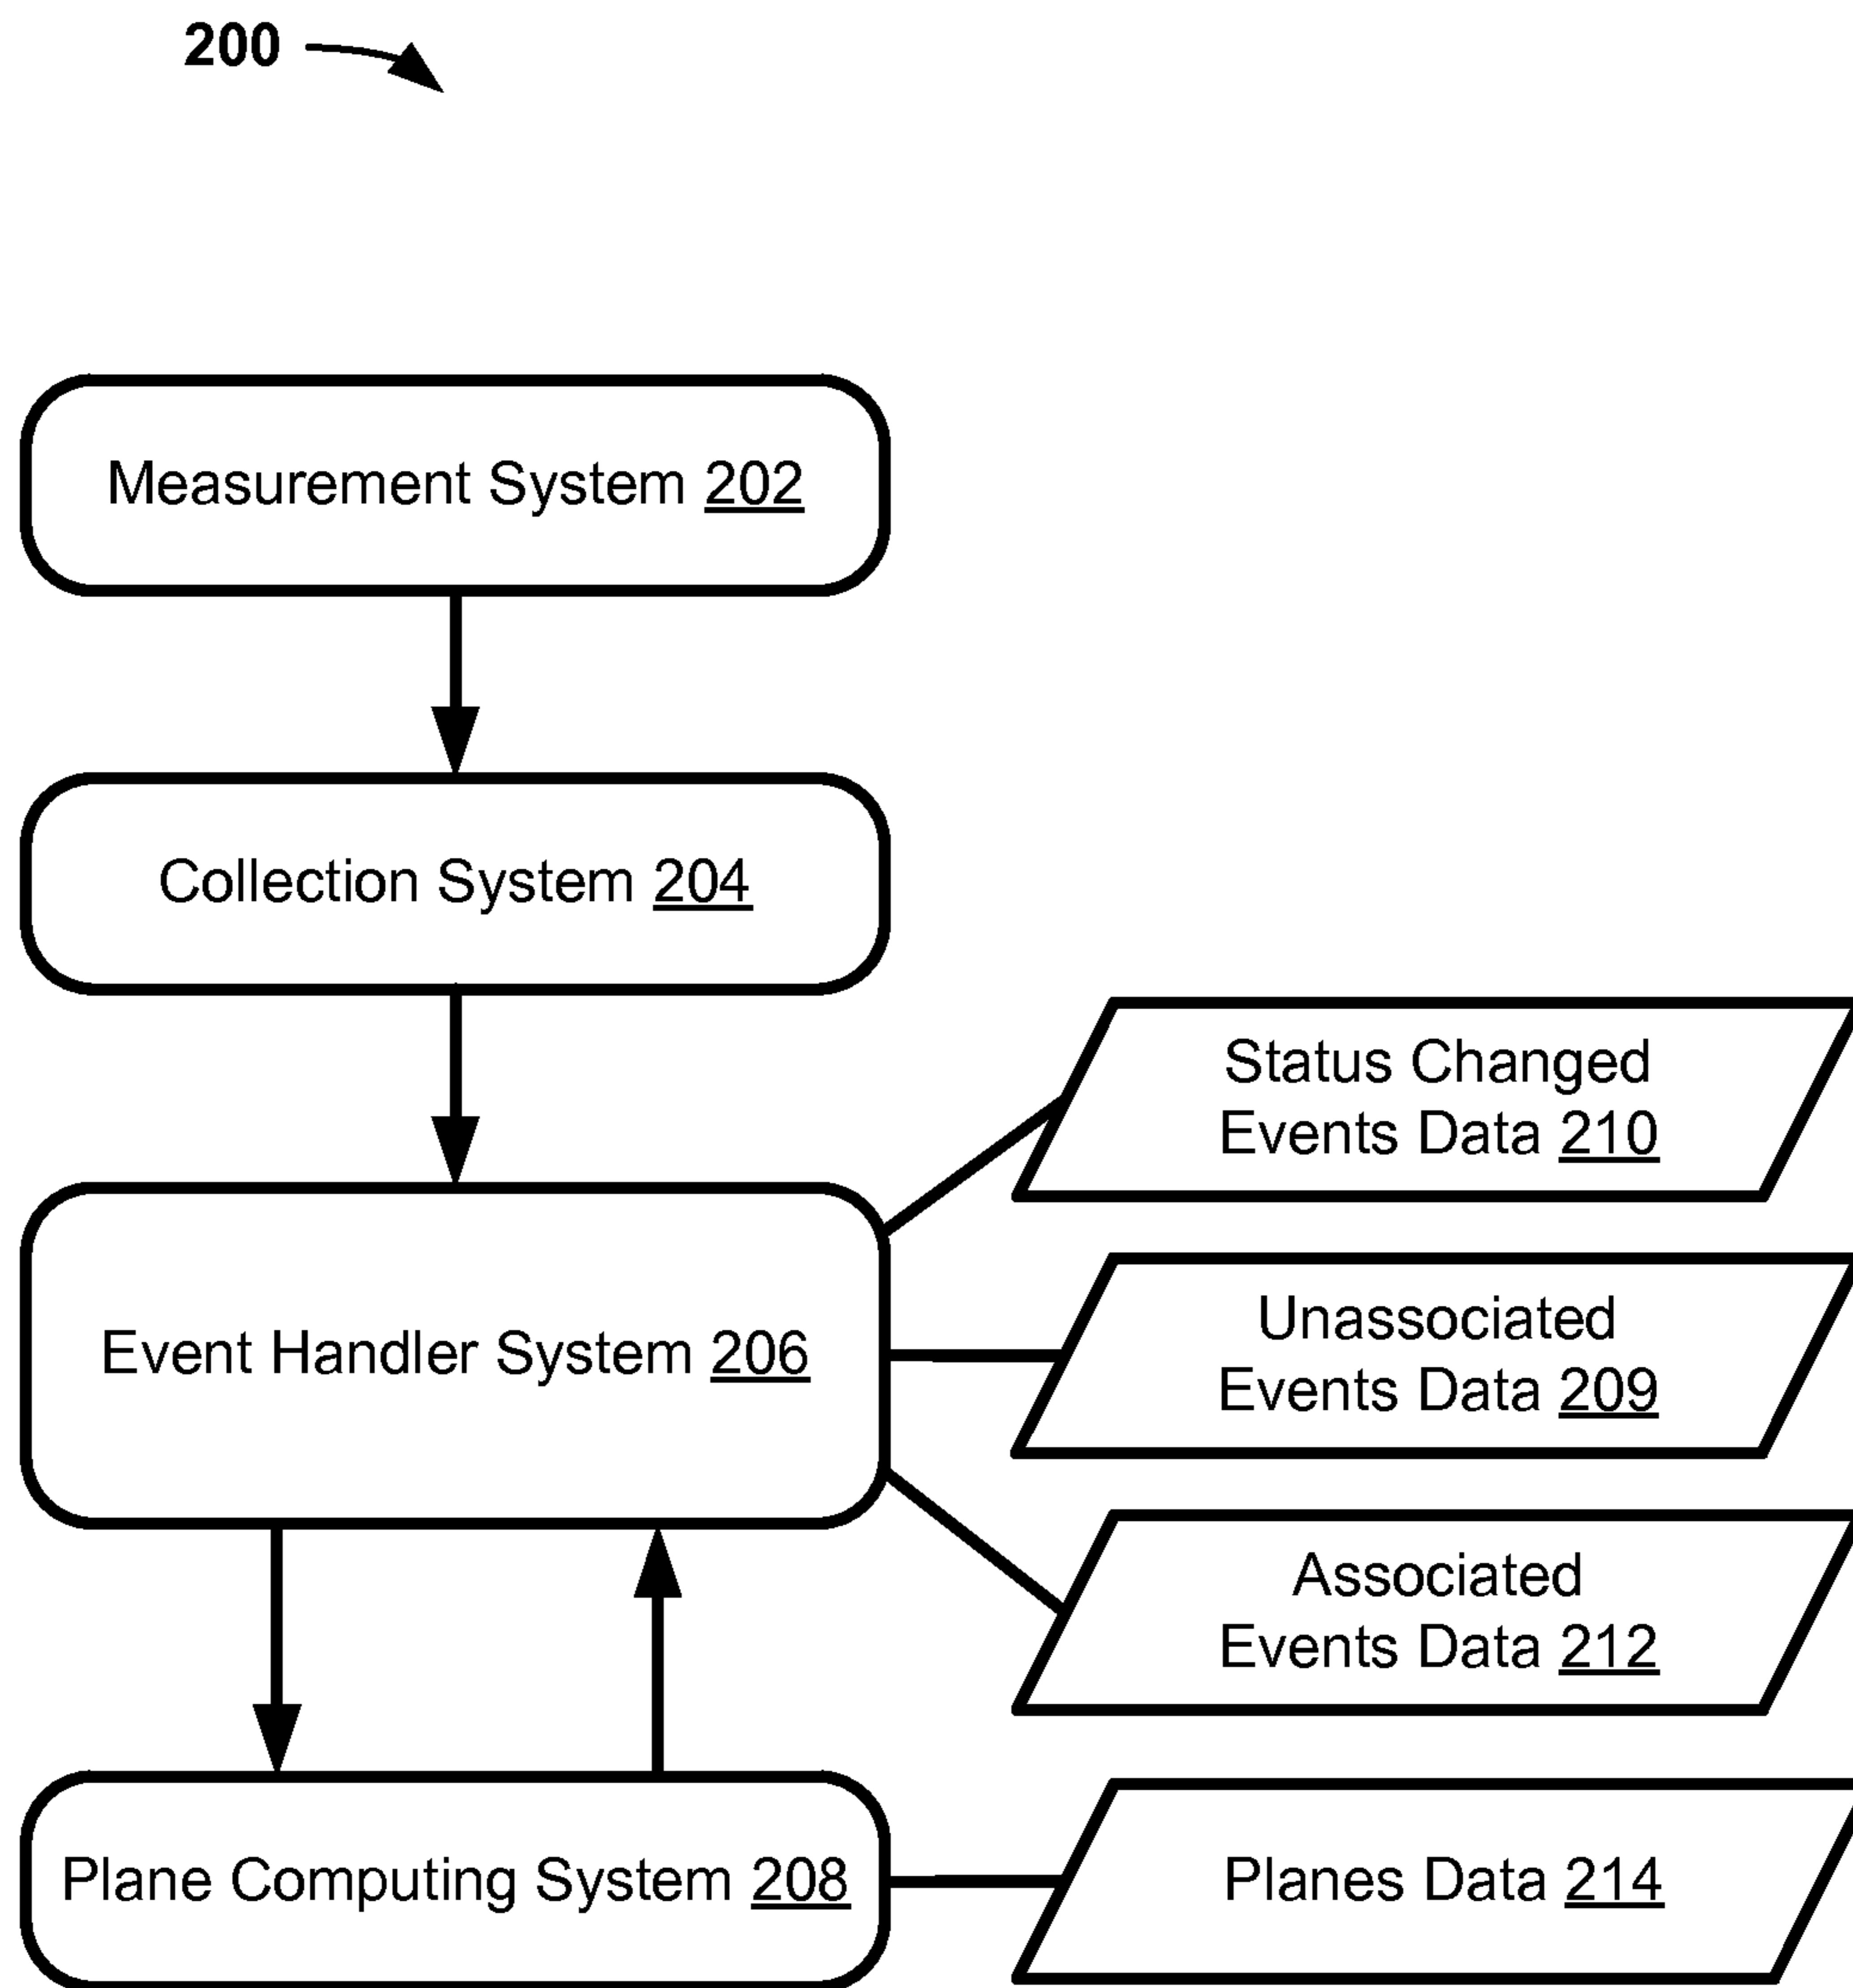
200

Measurement System 202

Collection System 204

Event Handler System 206

Plane Computing System 208

Status Changed Events Data 210

Unassociated Events Data 209

Associated Events Data 212

Planes Data 214